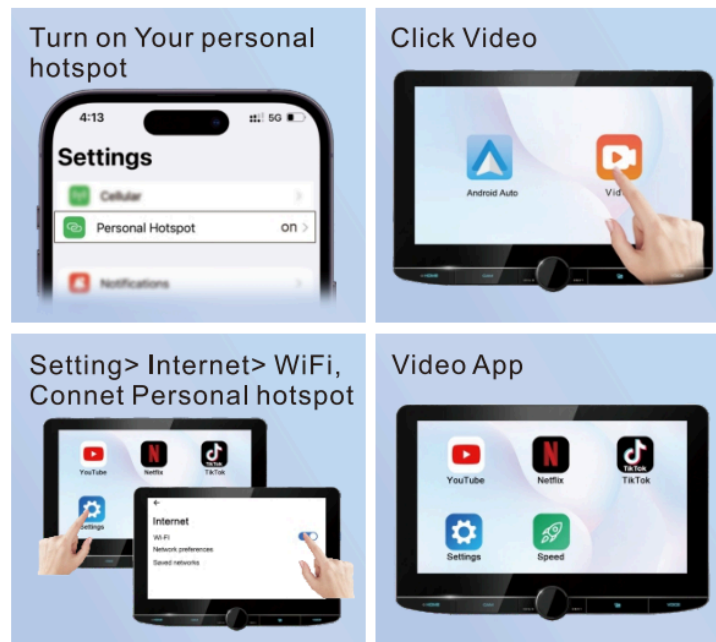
Turn on Your personal hotspot

4:13

5G

Settings

Cellular

Personal Hotspot

on

Notifications

Click Video

Android Auto

Vid

Setting> Internet> WiFi, Connet Personal hotspot

YouTube

Netflix

TikTok

Settings

←

Internet

Wi-Fi

Network preferences

Saved networks

Video App

YouTube

Netflix

TikTok

Settings

Speed